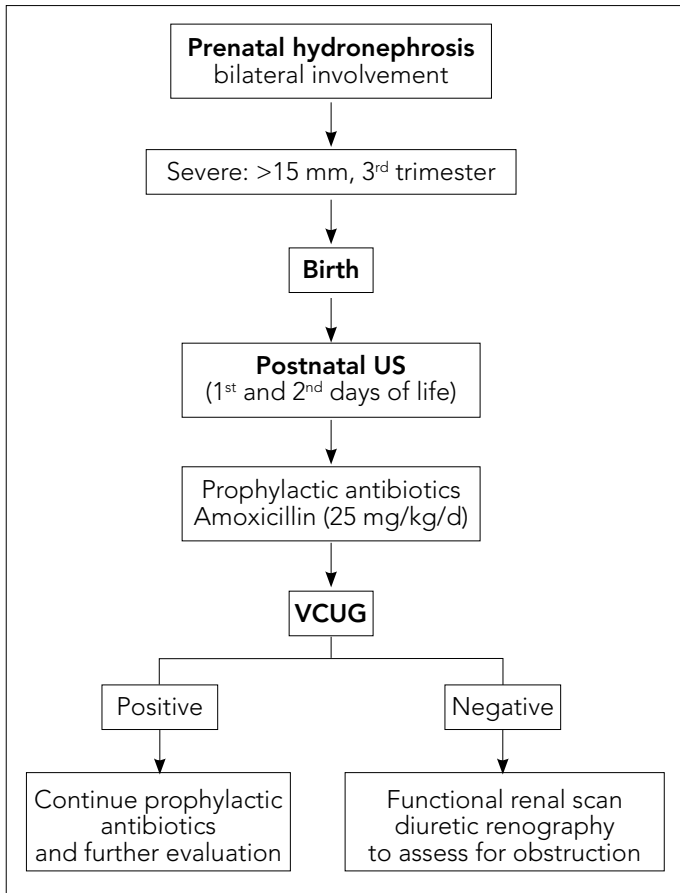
**Prenatal hydronephrosis**
bilateral involvement

Severe: >15 mm, 3$^{rd}$ trimester

**Birth**

**Postnatal US**
(1$^{st}$ and 2$^{nd}$ days of life)

Prophylactic antibiotics
Amoxicillin (25 mg/kg/d)

**VCUG**

Positive

Negative

Continue prophylactic antibiotics and further evaluation

Functional renal scan diuretic renography to assess for obstruction